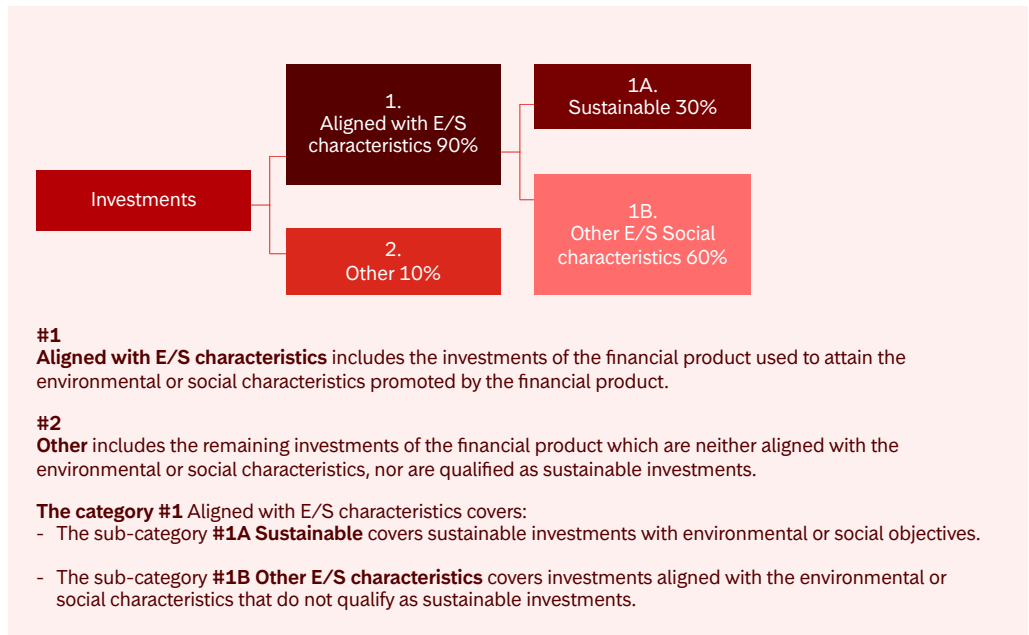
Investments

1.
Aligned with E/S characteristics 90%

2.
Other 10%

1A.
Sustainable 30%

1B.
Other E/S Social characteristics 60%

#1
**Aligned with E/S characteristics** includes the investments of the financial product used to attain the environmental or social characteristics promoted by the financial product.

#2
**Other** includes the remaining investments of the financial product which are neither aligned with the environmental or social characteristics, nor are qualified as sustainable investments.

**The category #1** Aligned with E/S characteristics covers:
- The sub-category **#1A Sustainable** covers sustainable investments with environmental or social objectives.

- The sub-category **#1B Other E/S characteristics** covers investments aligned with the environmental or social characteristics that do not qualify as sustainable investments.